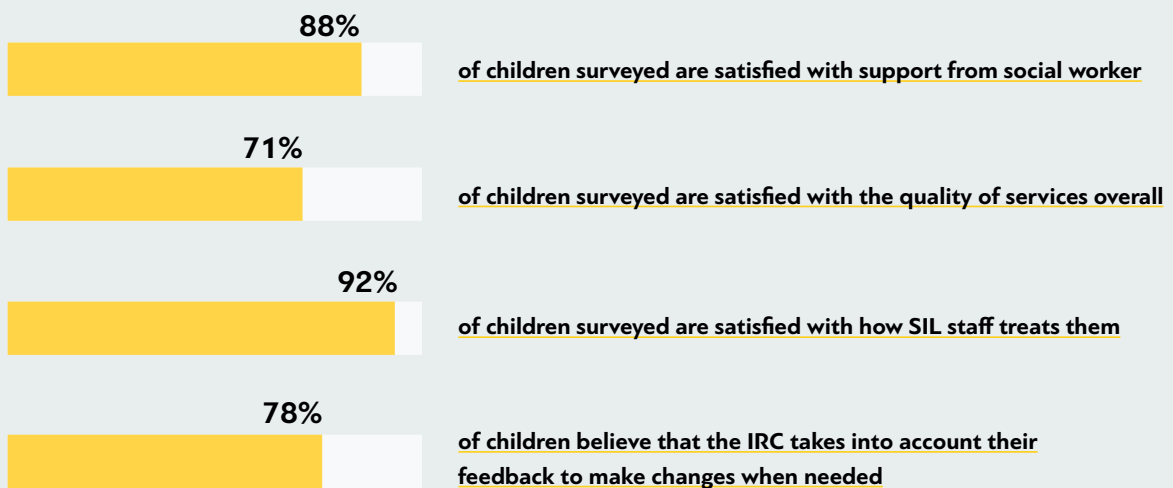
88%

of children surveyed are satisfied with support from social worker

71%

of children surveyed are satisfied with the quality of services overall

92%

of children surveyed are satisfied with how SIL staff treats them

78%

of children believe that the IRC takes into account their feedback to make changes when needed